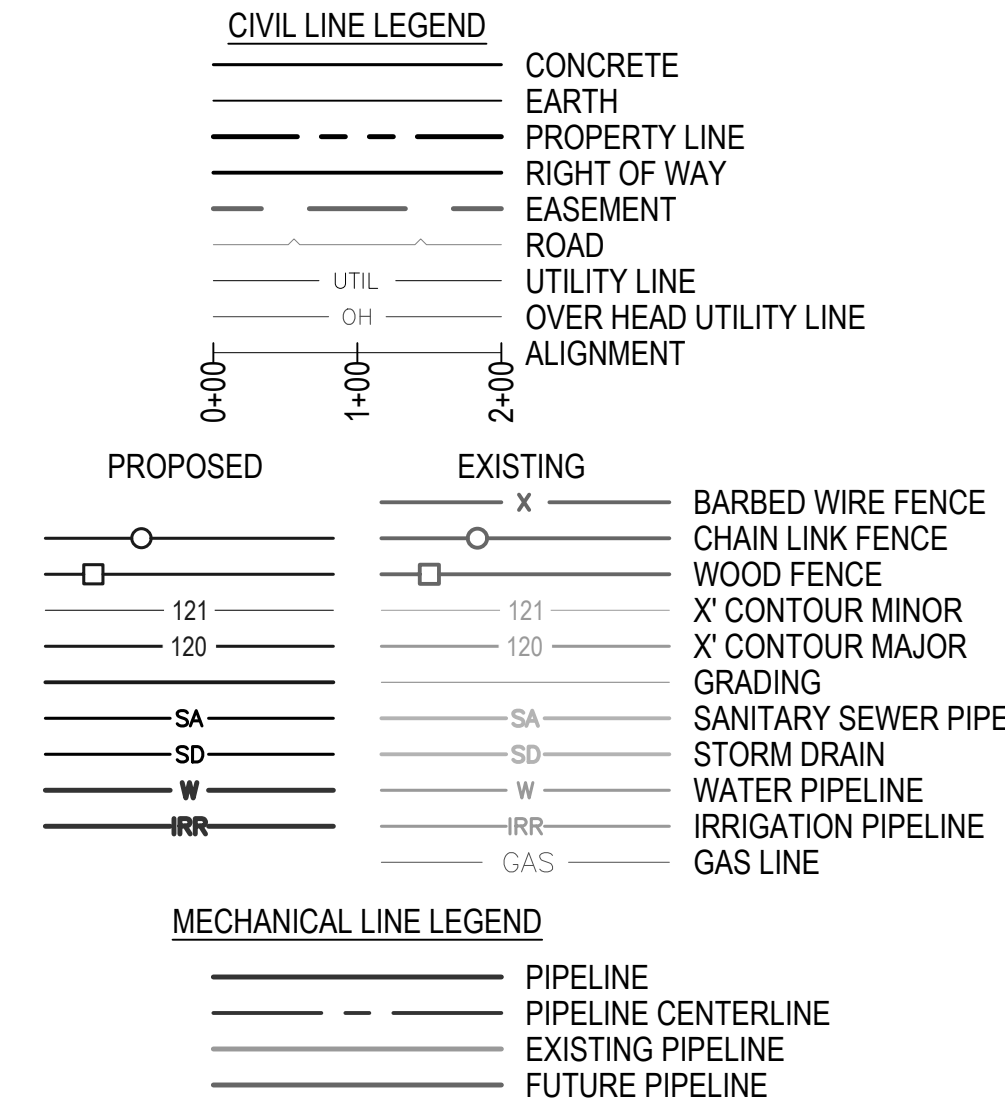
CIVIL LINE LEGEND

CONCRETE
EARTH
PROPERTY LINE
RIGHT OF WAY
EASEMENT
ROAD
UTIL UTILITY LINE
OH OVER HEAD UTILITY LINE
ALIGNMENT
0+00
1+00
2+00

PROPOSED
EXISTING

| PROPOSED | EXISTING | |
|---|---|---|
| | X | BARBED WIRE FENCE |
| | | CHAIN LINK FENCE |
| | | WOOD FENCE |
| 121 | 121 | X' CONTOUR MINOR |
| 120 | 120 | X' CONTOUR MAJOR |
| | | GRADING |
| SA | SA | SANITARY SEWER PIPE |
| SD | SD | STORM DRAIN |
| W | W | WATER PIPELINE |
| IRR | IRR | IRRIGATION PIPELINE |
| | GAS | GAS LINE |

MECHANICAL LINE LEGEND

PIPELINE
PIPELINE CENTERLINE
EXISTING PIPELINE
FUTURE PIPELINE